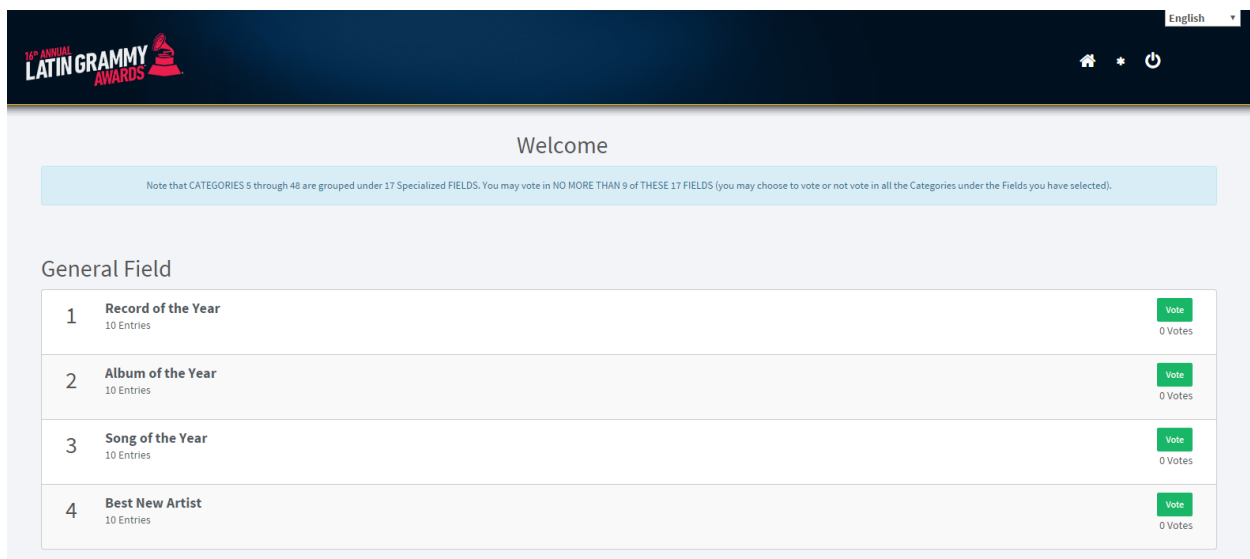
English

16th ANNUAL LATIN GRAMMY AWARDS

Welcome

Note that CATEGORIES 5 through 48 are grouped under 17 Specialized FIELDS. You may vote in NO MORE THAN 9 of THESE 17 FIELDS (you may choose to vote or not vote in all the Categories under the Fields you have selected).

General Field

1 Record of the Year
10 Entries
Vote
0 Votes

2 Album of the Year
10 Entries
Vote
0 Votes

3 Song of the Year
10 Entries
Vote
0 Votes

4 Best New Artist
10 Entries
Vote
0 Votes